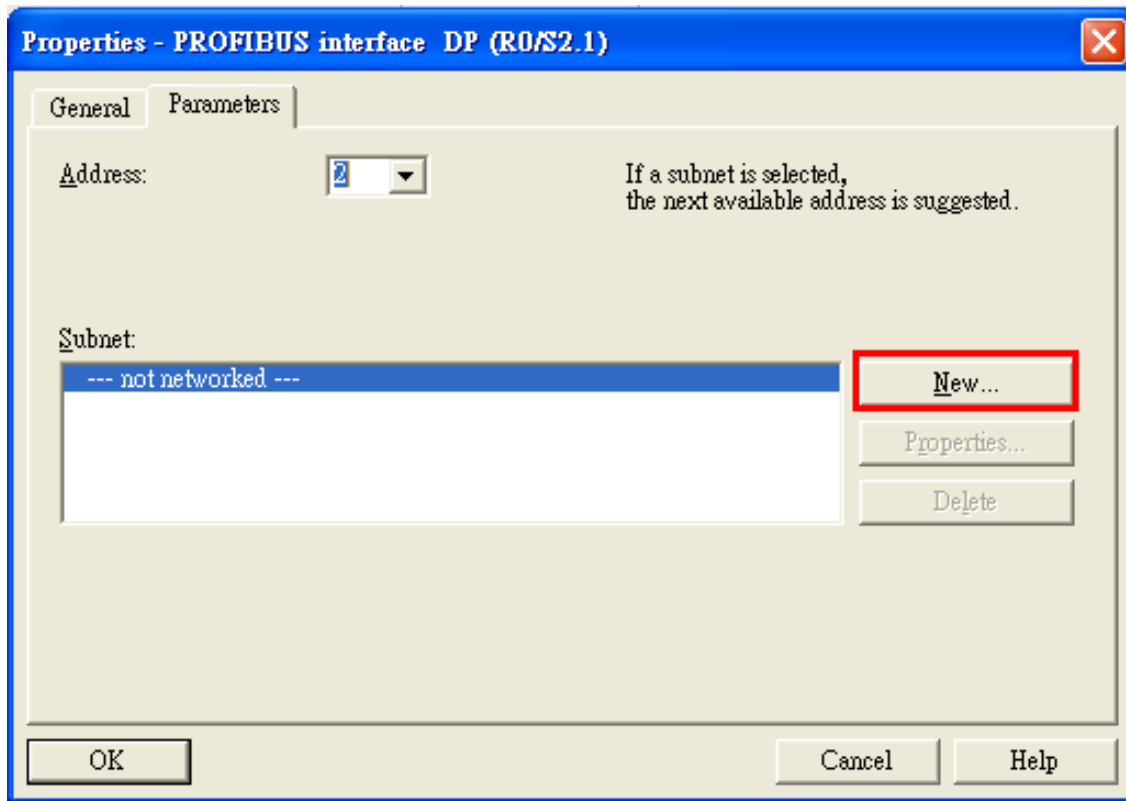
Properties - PROFIBUS interface DP (R0/S2.1)

General
Parameters

Address:
2

If a subnet is selected,
the next available address is suggested.

Subnet:
--- not networked ---

New...
Properties...
Delete

OK
Cancel
Help